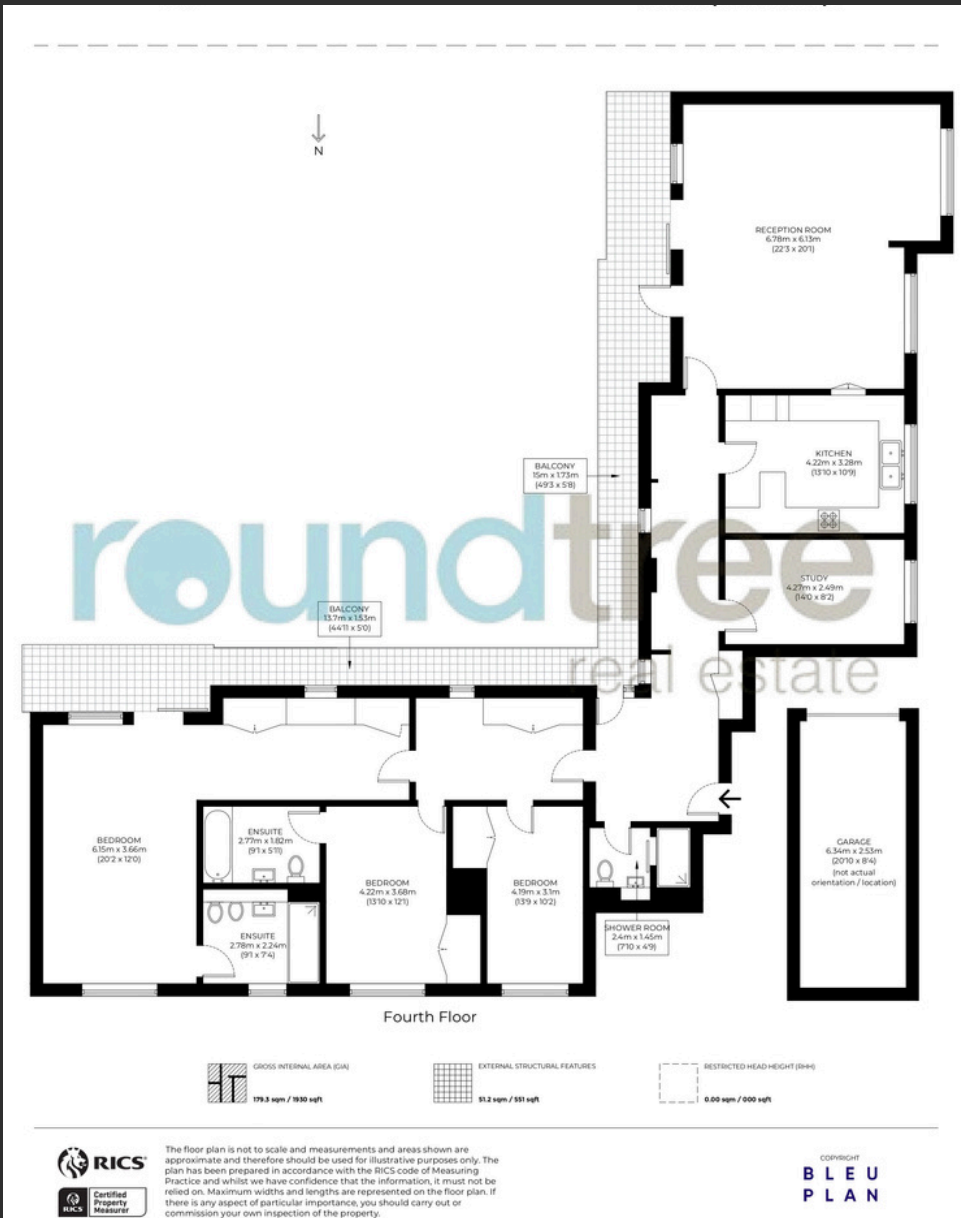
N

RECEPTION ROOM
6.78m x 6.13m
(22'3 x 20'1)

KITCHEN
4.22m x 3.28m
(13'10 x 10'9)

BALCONY
15m x 1.73m
(49'3 x 5'8)

STUDY
4.27m x 2.49m
(14'0 x 8'2)

BALCONY
13.7m x 1.53m
(44'11 x 5'0)

roundtree
real estate

BEDROOM
6.15m x 3.66m
(20'2 x 12'0)

ENSUITE
2.77m x 1.82m
(9'1 x 5'11)

ENSUITE
2.78m x 2.24m
(9'1 x 7'4)

BEDROOM
4.22m x 3.68m
(13'10 x 12'1)

BEDROOM
4.19m x 3.1m
(13'9 x 10'2)

SHOWER ROOM
2.4m x 1.45m
(7'10 x 4'9)

GARAGE
6.34m x 2.53m
(20'10 x 8'4)
(not actual orientation / location)

Fourth Floor

GROSS INTERNAL AREA (GIA)
179.3 sqm / 1930 sqft

EXTERNAL STRUCTURAL FEATURES
51.2 sqm / 551 sqft

RESTRICTED HEAD HEIGHT (RHH)
0.00 sqm / 000 sqft

RICS

RICS Certified Property Measurer

The floor plan is not to scale and measurements and areas shown are approximate and therefore should be used for illustrative purposes only. The plan has been prepared in accordance with the RICS code of Measuring Practice and whilst we have confidence that the information, it must not be relied on. Maximum widths and lengths are represented on the floor plan. If there is any aspect of particular importance, you should carry out or commission your own inspection of the property.

COPYRIGHT
BLEU
PLAN